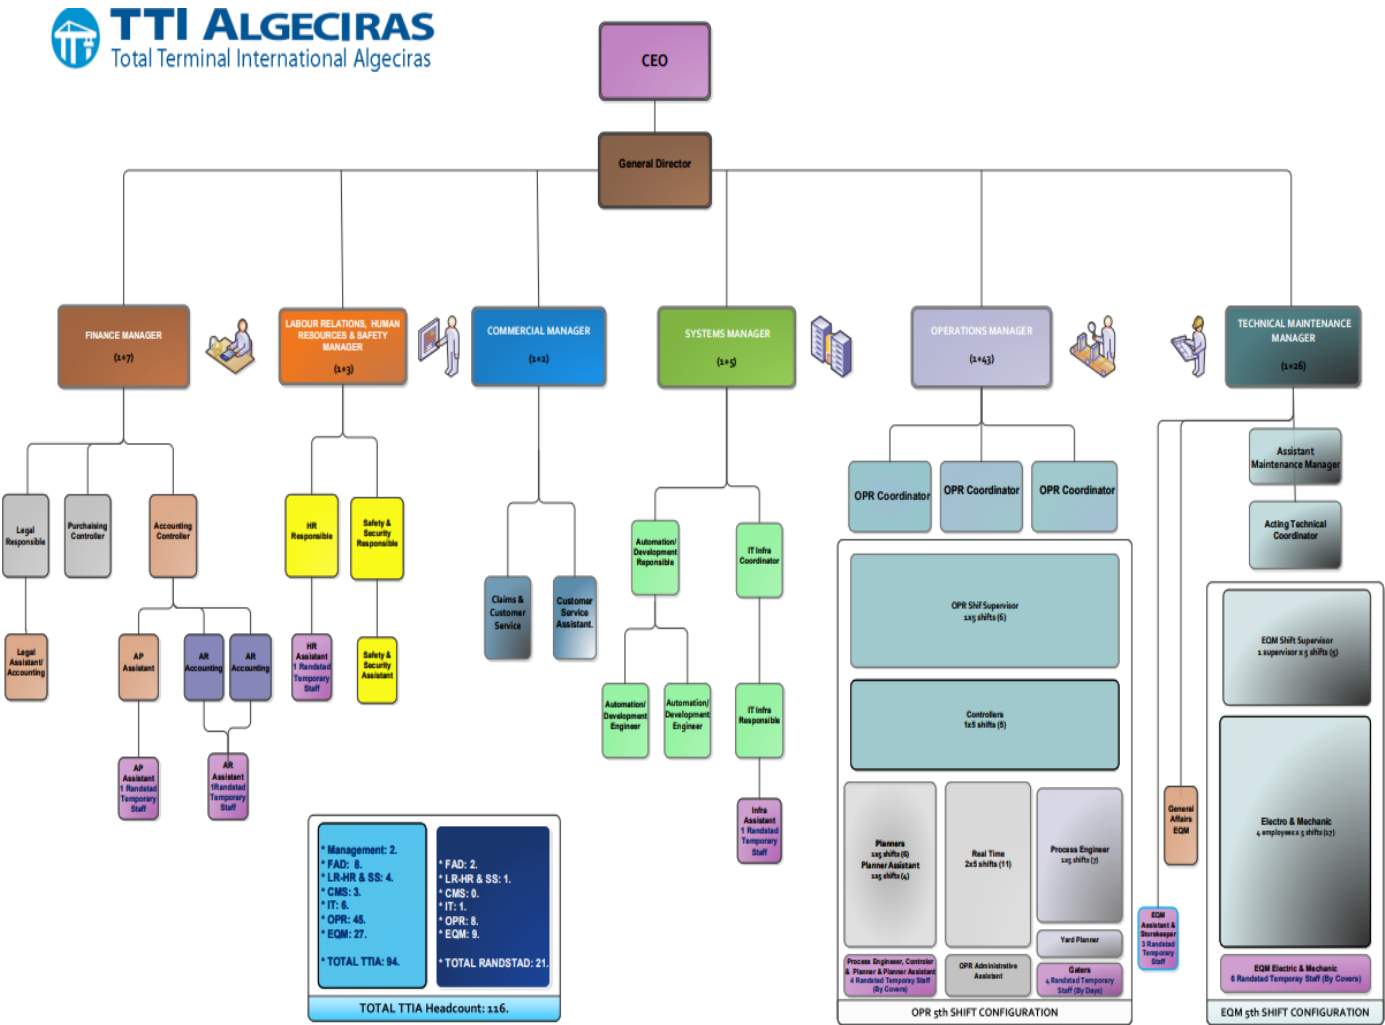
TTI ALGECIRAS
Total Terminal International Algeciras

CEO

General Director

FINANCE MANAGER
(1+7)

LABOUR RELATIONS, HUMAN RESOURCES & SAFETY MANAGER
(1+3)

COMMERCIAL MANAGER
(1+2)

SYSTEMS MANAGER
(1+5)

OPERATIONS MANAGER
(1+43)

TECHNICAL MAINTENANCE MANAGER
(1+26)

Legal Responsible

Purchaising Controller

Accounting Controller

Legal Assistant/ Accounting

AP Assistant

AR Accounting

AR Accounting

AP Assistant 1 Randstad Temporary Staff

AR Assistant 1Randstad Temporary Staff

HR Responsible

Safety & Security Responsible

HR Assistant 1 Randstad Temporary Staff

Safety & Security Assistant

Claims & Customer Service

Customer Service Assistant.

Automation/ Development Reponsible

IT Infra Coordinator

Automation/ Development Engineer

Automation/ Development Engineer

IT Infra Responsible

Infra Assistant 1 Randstad Temporary Staff

OPR Coordinator

OPR Coordinator

OPR Coordinator

OPR Shif Supervisor
1x5 shifts (6)

Controllers
1x5 shifts (6)

Planners
1x5 shifts (6)
Planner Assistant
1x5 shifts (4)

Real Time
2x5 shifts (11)

Process Engineer
1x5 shifts (7)

Yard Planner

Process Engineer, Controler & Planner & Planner Assistant
4 Randstad Temporary Staff (By Covers)

OPR Administrative Assistant

Gaters
4 Randstad Temporary Staff (By Days)

OPR 5th SHIFT CONFIGURATION

Assistant Maintenance Manager

Acting Technical Coordinator

EQM Shift Supervisor
1 supervisor x 5 shifts (5)

Electro & Mechanic
4 employees x 5 shifts (17)

EQM Electric & Mechanic
6 Randstad Temporary Staff (By Covers)

EQM 5th SHIFT CONFIGURATION

General Affairs EQM

EQM Assistant & Storekeeper 3 Randstad Temporary Staff

* Management: 2.
* FAD: 8.
* LR-HR & SS: 4.
* CMS: 3.
* IT: 6.
* OPR: 45.
* EQM: 27.

* TOTAL TTIA: 94.

* FAD: 2.
* LR-HR & SS: 1.
* CMS: 0.
* IT: 1.
* OPR: 8.
* EQM: 9.

* TOTAL RANDSTAD: 21.

TOTAL TTIA Headcount: 116.